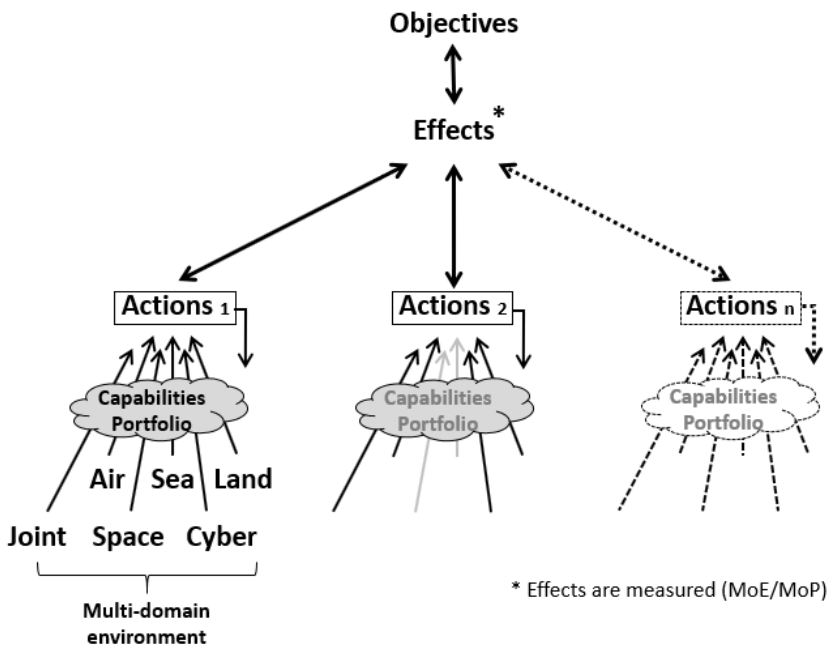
Objectives

Effects*

Actions 1

Actions 2

Actions n

Capabilities Portfolio

Capabilities Portfolio

Capabilities Portfolio

Air Sea Land

Joint Space Cyber

Multi-domain environment

* Effects are measured (MoE/MoP)